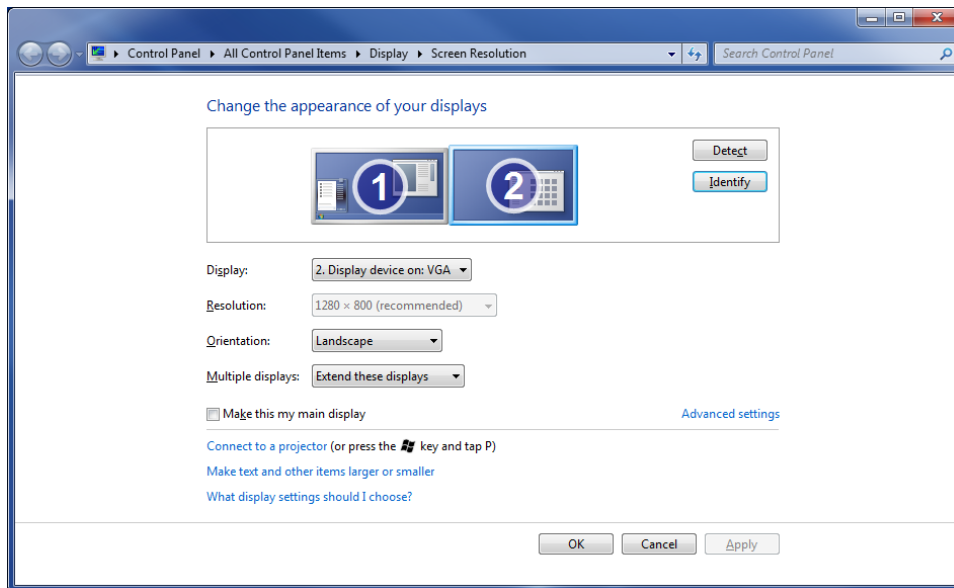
Control Panel ▸ All Control Panel Items ▸ Display ▸ Screen Resolution

Search Control Panel

Change the appearance of your displays

1

2

Detect

Identify

Display: 2. Display device on: VGA

Resolution: 1280 × 800 (recommended)

Orientation: Landscape

Multiple displays: Extend these displays

Make this my main display

Advanced settings

Connect to a projector (or press the key and tap P)

Make text and other items larger or smaller

What display settings should I choose?

OK

Cancel

Apply